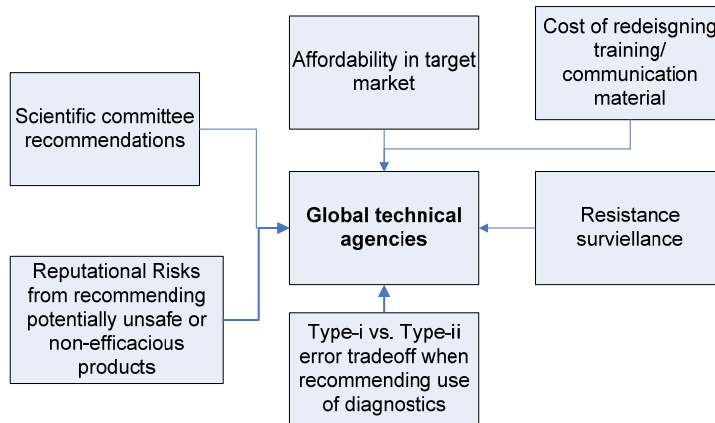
Affordability in target market

Cost of redeisgning training/ communication material

Scientific committee recommendations

Global technical agencies

Resistance surviellance

Reputational Risks from recommending potentially unsafe or non-efficacious products

Type-i vs. Type-ii error tradeoff when recommending use of diagnostics